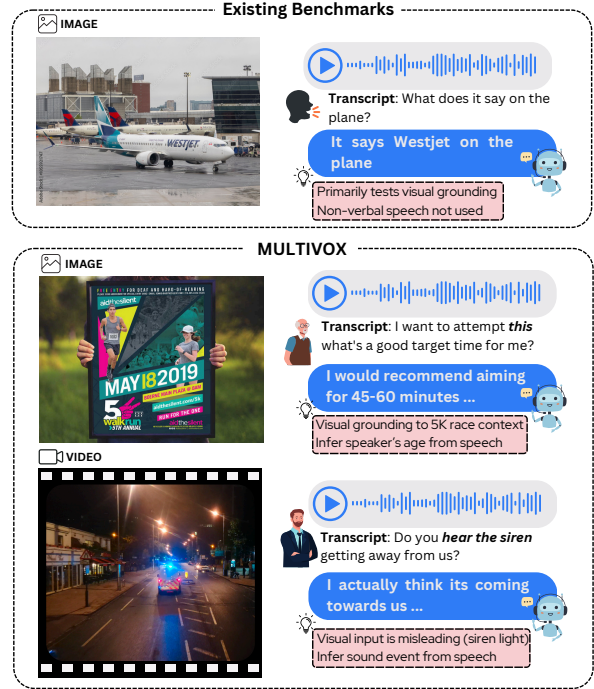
Existing Benchmarks

IMAGE

WESTJET

Transcript: What does it say on the plane?

It says Westjet on the plane

Primarily tests visual grounding
Non-verbal speech not used

MULTIVOX

IMAGE

MAY 18 2019

5K walk run

Transcript: I want to attempt *this* what's a good target time for me?

I would recommend aiming for 45-60 minutes ...

Visual grounding to 5K race context
Infer speaker's age from speech

VIDEO

Transcript: Do you *hear the siren* getting away from us?

I actually think its coming towards us ...

Visual input is misleading (siren light)
Infer sound event from speech